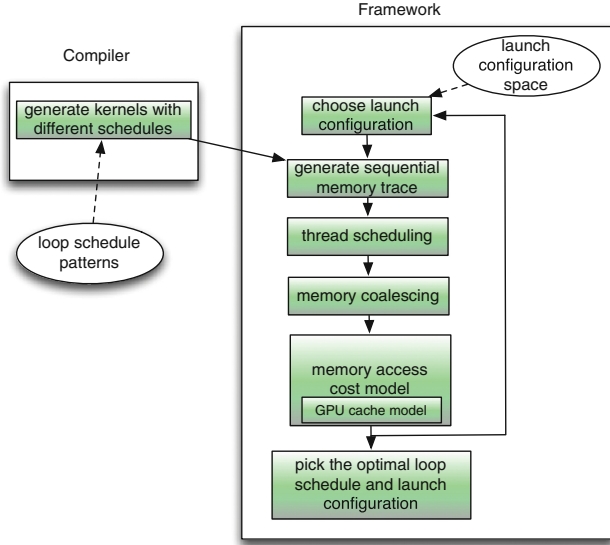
Framework

Compiler

launch configuration space

generate kernels with different schedules

choose launch configuration

generate sequential memory trace

loop schedule patterns

thread scheduling

memory coalescing

memory access cost model

GPU cache model

pick the optimal loop schedule and launch configuration